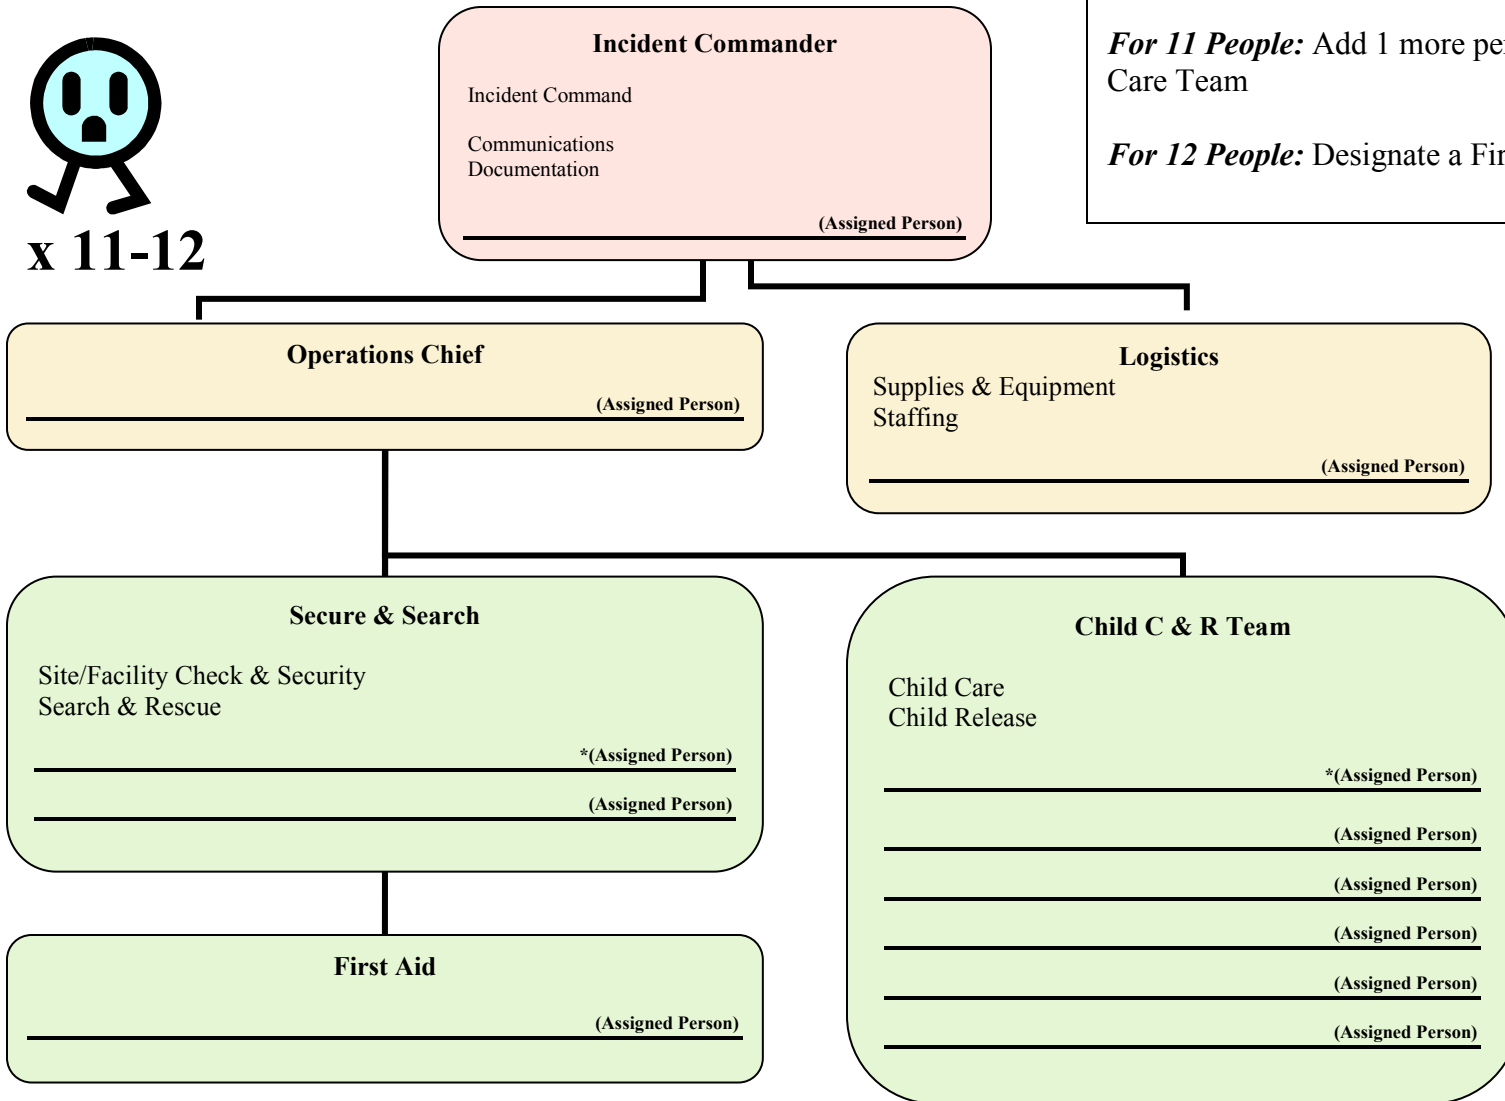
x 11-12

Incident Commander

Incident Command

Communications
Documentation

(Assigned Person)

*For 11 People:* Add 1 more pe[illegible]
Care Team

*For 12 People:* Designate a Fi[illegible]

Operations Chief

(Assigned Person)

Logistics
Supplies & Equipment
Staffing

(Assigned Person)

Secure & Search

Site/Facility Check & Security
Search & Rescue

*(Assigned Person)

(Assigned Person)

Child C & R Team

Child Care
Child Release

*(Assigned Person)

(Assigned Person)

(Assigned Person)

(Assigned Person)

(Assigned Person)

(Assigned Person)

First Aid

(Assigned Person)